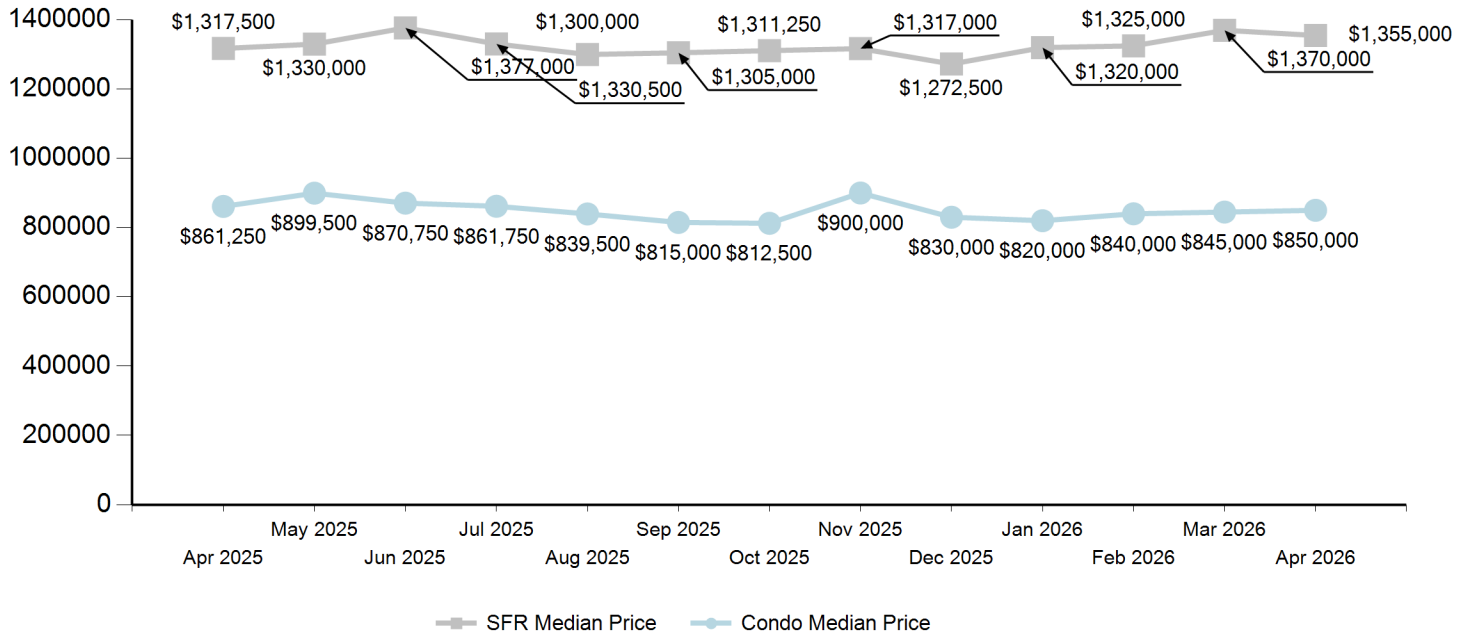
1400000
1200000
1000000
800000
600000
400000
200000
0

$1,317,500
$1,330,000
$1,377,000
$1,300,000
$1,330,500
$1,305,000
$1,311,250
$1,317,000
$1,272,500
$1,320,000
$1,325,000
$1,370,000
$1,355,000

$861,250
$899,500
$870,750
$861,750
$839,500
$815,000
$812,500
$900,000
$830,000
$820,000
$840,000
$845,000
$850,000

Apr 2025
May 2025
Jun 2025
Jul 2025
Aug 2025
Sep 2025
Oct 2025
Nov 2025
Dec 2025
Jan 2026
Feb 2026
Mar 2026
Apr 2026

SFR Median Price
Condo Median Price